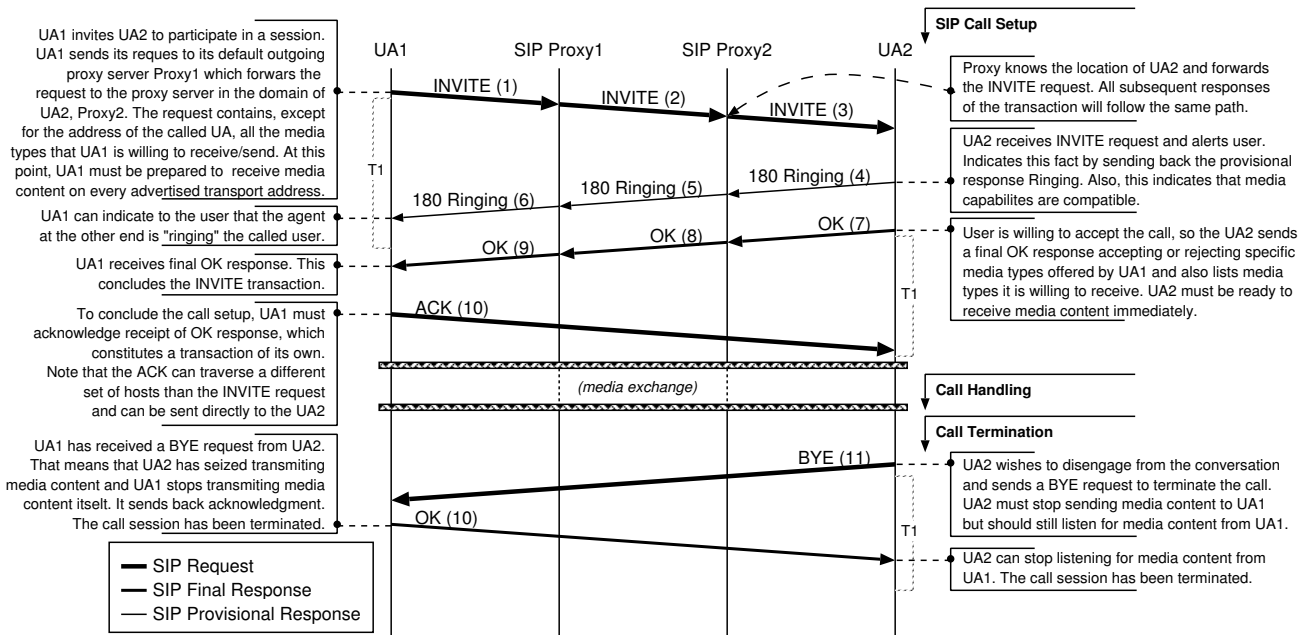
SIP Call Setup

UA1 invites UA2 to participate in a session. UA1 sends its reques to its default outgoing proxy server Proxy1 which forwars the request to the proxy server in the domain of UA2, Proxy2. The request contains, except for the address of the called UA, all the media types that UA1 is willing to receive/send. At this point, UA1 must be prepared to receive media content on every advertised transport address.

UA1

SIP Proxy1

SIP Proxy2

UA2

INVITE (1)

INVITE (2)

INVITE (3)

Proxy knows the location of UA2 and forwards the INVITE request. All subsequent responses of the transaction will follow the same path.

UA2 receives INVITE request and alerts user. Indicates this fact by sending back the provisional response Ringing. Also, this indicates that media capabilites are compatible.

T1

180 Ringing (4)

180 Ringing (5)

180 Ringing (6)

UA1 can indicate to the user that the agent at the other end is "ringing" the called user.

OK (7)

OK (8)

OK (9)

User is willing to accept the call, so the UA2 sends a final OK response accepting or rejecting specific media types offered by UA1 and also lists media types it is willing to receive. UA2 must be ready to receive media content immediately.

UA1 receives final OK response. This concludes the INVITE transaction.

T1

To conclude the call setup, UA1 must acknowledge receipt of OK response, which constitutes a transaction of its own. Note that the ACK can traverse a different set of hosts than the INVITE request and can be sent directly to the UA2

ACK (10)

(media exchange)

Call Handling

Call Termination

UA1 has received a BYE request from UA2. That means that UA2 has seized transmiting media content and UA1 stops transmiting media content itselt. It sends back acknowledgment. The call session has been terminated.

BYE (11)

UA2 wishes to disengage from the conversation and sends a BYE request to terminate the call. UA2 must stop sending media content to UA1 but should still listen for media content from UA1.

OK (10)

T1

UA2 can stop listening for media content from UA1. The call session has been terminated.

SIP Request
SIP Final Response
SIP Provisional Response